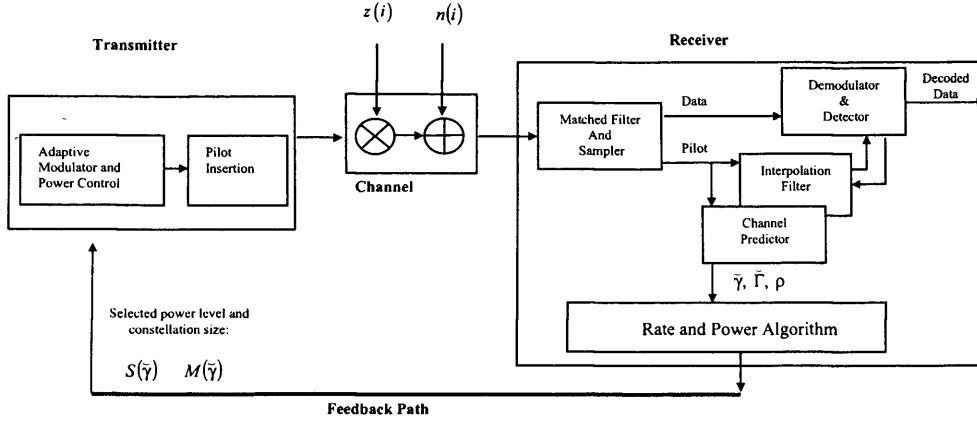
$z(i)$ $n(i)$

Transmitter

Receiver

Adaptive Modulator and Power Control

Pilot Insertion

Channel

Matched Filter And Sampler

Data

Pilot

Demodulator & Detector

Decoded Data

Interpolation Filter

Channel Predictor

$\tilde{\gamma}$, $\tilde{\Gamma}$, $\rho$

Rate and Power Algorithm

Selected power level and constellation size:

$S(\tilde{\gamma})$ $M(\tilde{\gamma})$

Feedback Path